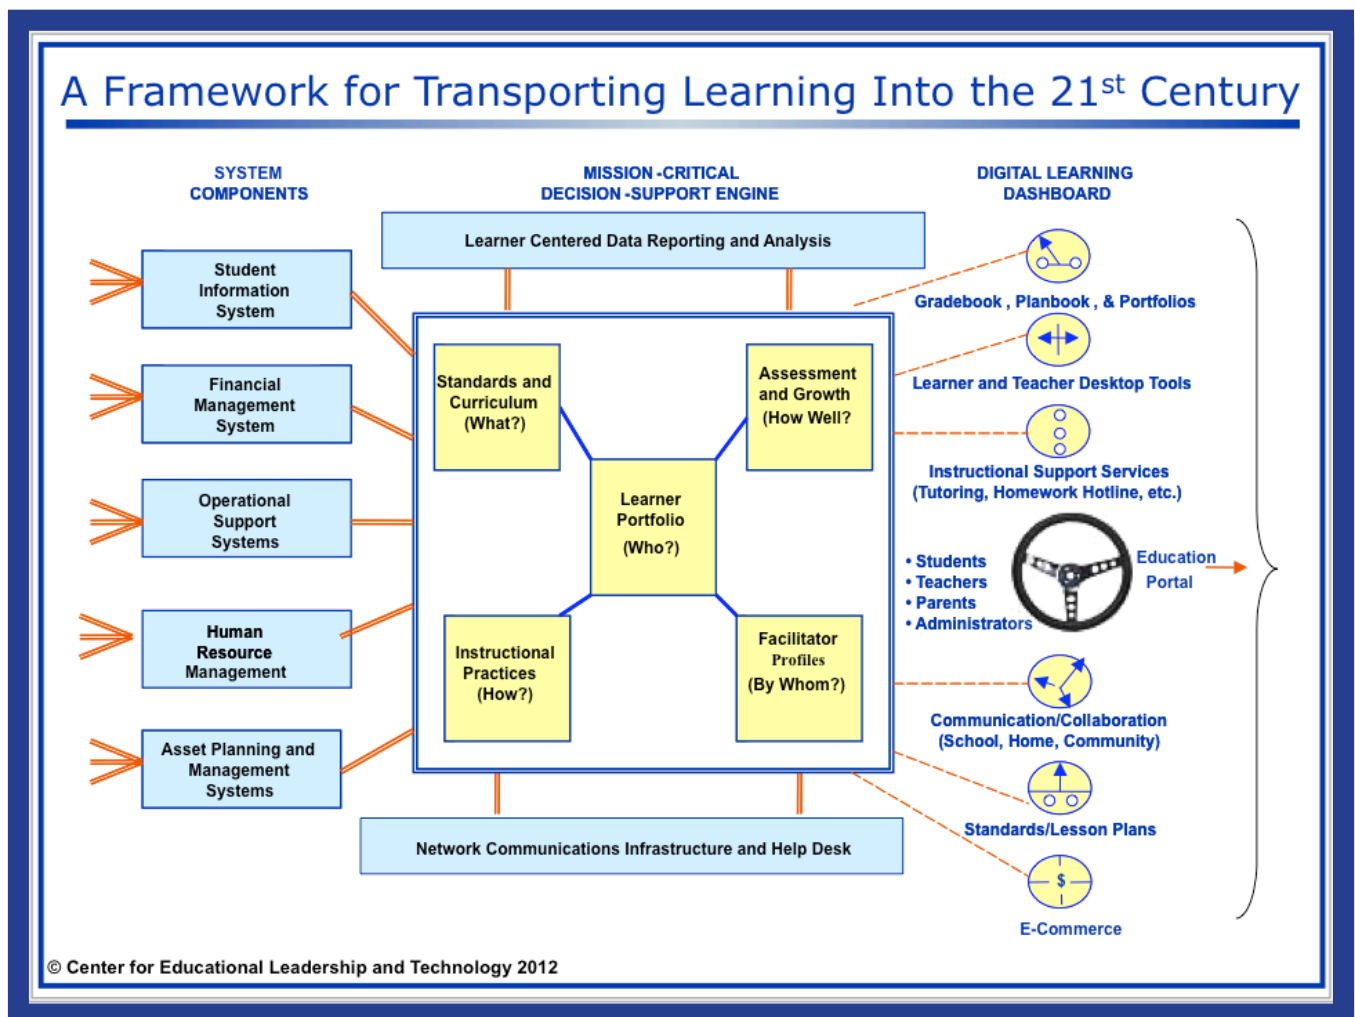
A Framework for Transporting Learning Into the 21$^{st}$ Century

SYSTEM COMPONENTS

MISSION -CRITICAL DECISION -SUPPORT ENGINE

DIGITAL LEARNING DASHBOARD

Learner Centered Data Reporting and Analysis

Student Information System

Financial Management System

Operational Support Systems

Human Resource Management

Asset Planning and Management Systems

Standards and Curriculum (What?)

Assessment and Growth (How Well?

Learner Portfolio (Who?)

Instructional Practices (How?)

Facilitator Profiles (By Whom?)

Network Communications Infrastructure and Help Desk

Gradebook , Planbook , & Portfolios

Learner and Teacher Desktop Tools

Instructional Support Services (Tutoring, Homework Hotline, etc.)

• Students
• Teachers
• Parents
• Administrators

Education Portal

Communication/Collaboration (School, Home, Community)

Standards/Lesson Plans

$

E-Commerce

© Center for Educational Leadership and Technology 2012